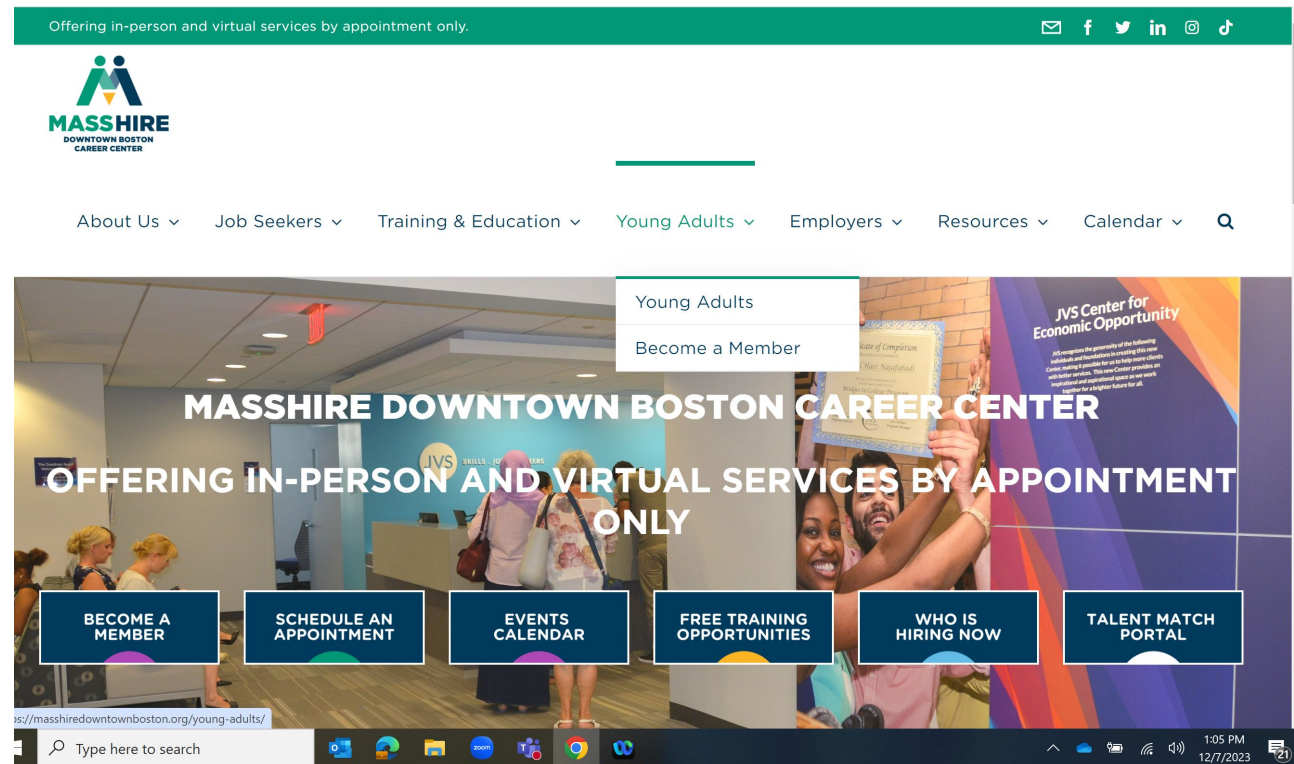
Offering in-person and virtual services by appointment only.

MASSHIRE
DOWNTOWN BOSTON
CAREER CENTER

About Us Job Seekers Training & Education Young Adults Employers Resources Calendar

Young Adults
Become a Member

JVS Center for Economic Opportunity

MASSHIRE DOWNTOWN BOSTON CAREER CENTER

OFFERING IN-PERSON AND VIRTUAL SERVICES BY APPOINTMENT ONLY

BECOME A MEMBER
SCHEDULE AN APPOINTMENT
EVENTS CALENDAR
FREE TRAINING OPPORTUNITIES
WHO IS HIRING NOW
TALENT MATCH PORTAL

s://masshiredowntownboston.org/young-adults/

Type here to search

1:05 PM
12/7/2023
21